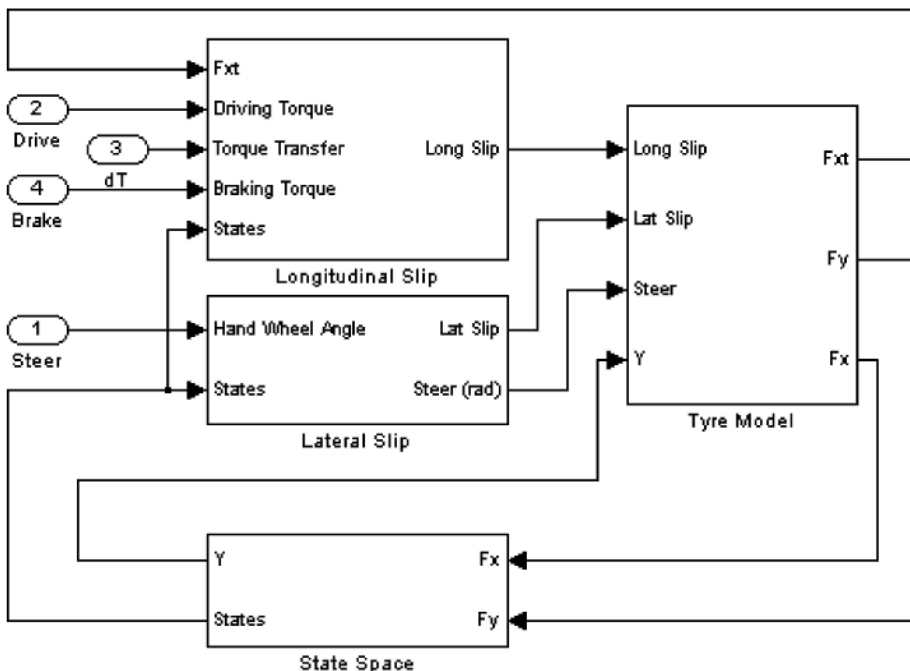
Fxt
Driving Torque
Torque Transfer
Braking Torque
States
Long Slip
Longitudinal Slip

2
Drive
3
dT
4
Brake

Long Slip
Lat Slip
Steer
Y
Fxt
Fy
Fx
Tyre Model

1
Steer

Hand Wheel Angle
States
Lat Slip
Steer (rad)
Lateral Slip

Y
States
Fx
Fy
State Space